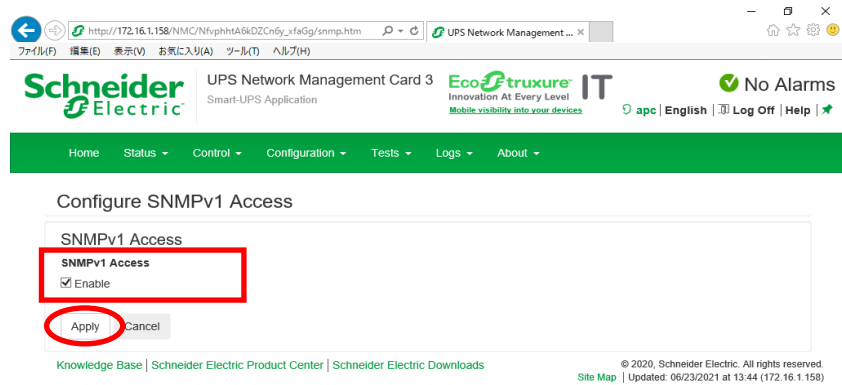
http://172.16.1.158/NMC/NfvphhtA6kDZCn6y_kfaGg/snmp.htm
UPS Network Management ... ×
ファイル(F) 編集(E) 表示(V) お気に入り(A) ツール(T) ヘルプ(H)

Schneider Electric
UPS Network Management Card 3
Smart-UPS Application
EcoStruxure IT
Innovation At Every Level
Mobile visibility into your devices
No Alarms
apc | English | Log Off | Help |

Home Status Control Configuration Tests Logs About

Configure SNMPv1 Access

SNMPv1 Access

SNMPv1 Access
Enable

Apply Cancel

Knowledge Base | Schneider Electric Product Center | Schneider Electric Downloads
© 2020, Schneider Electric. All rights reserved.
Site Map | Updated: 06/23/2021 at 13:44 (172.16.1.158)